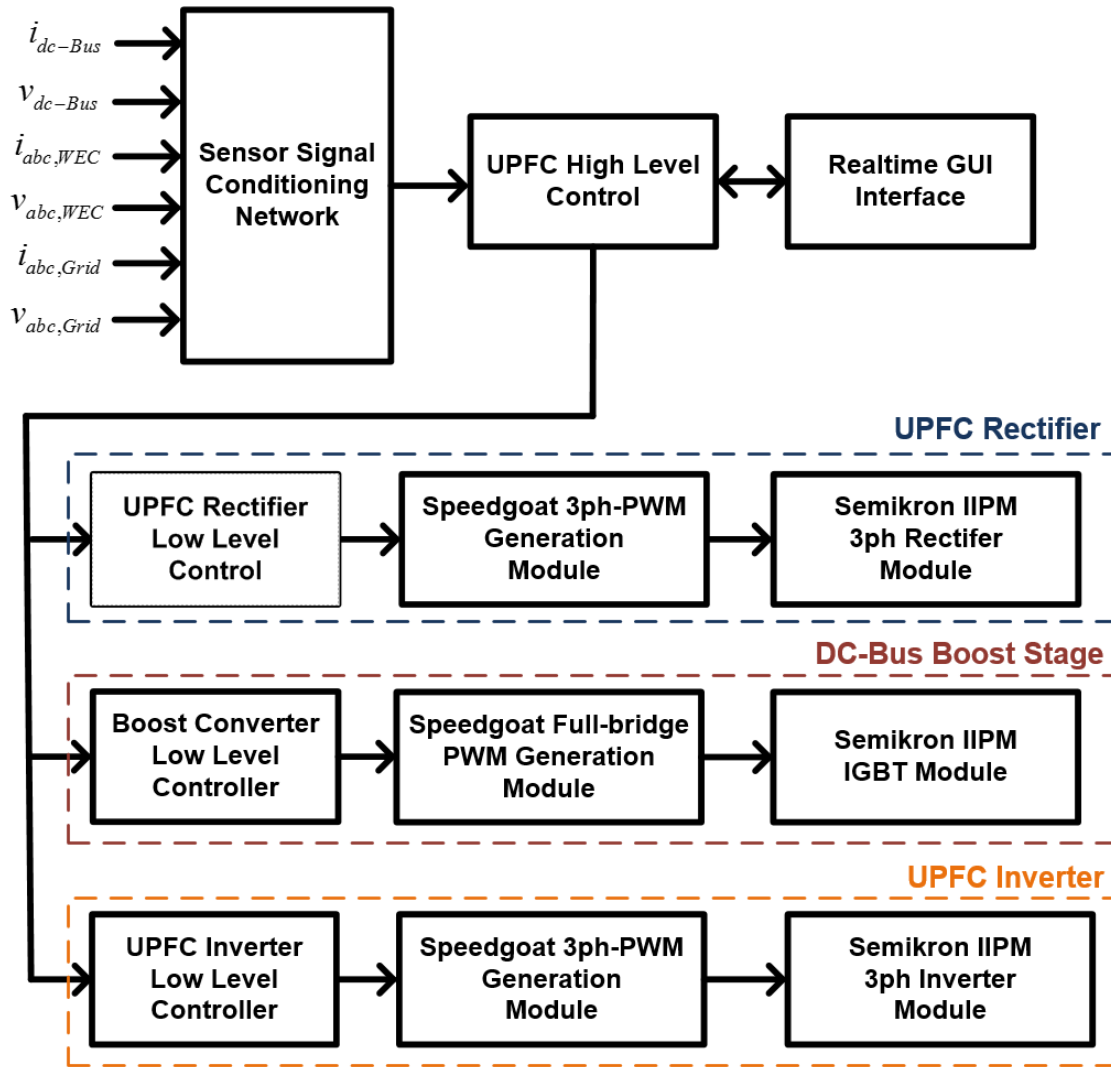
$i_{dc-Bus}$

$v_{dc-Bus}$

$i_{abc,WEC}$

$v_{abc,WEC}$

$i_{abc,Grid}$

$v_{abc,Grid}$

Sensor Signal Conditioning Network

UPFC High Level Control

Realtime GUI Interface

UPFC Rectifier

UPFC Rectifier Low Level Control

Speedgoat 3ph-PWM Generation Module

Semikron IIPM 3ph Rectifer Module

DC-Bus Boost Stage

Boost Converter Low Level Controller

Speedgoat Full-bridge PWM Generation Module

Semikron IIPM IGBT Module

UPFC Inverter

UPFC Inverter Low Level Controller

Speedgoat 3ph-PWM Generation Module

Semikron IIPM 3ph Inverter Module